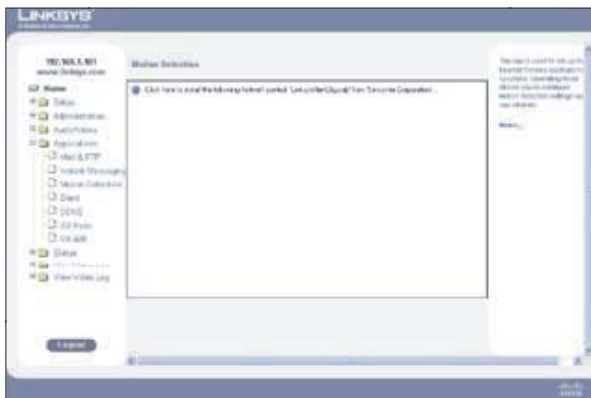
LINKSYS
A Division of Cisco Systems, Inc.

192.168.1.101
www.linksys.com

Home
Setup
Administration
Audio/Video
Applications
Mail & FTP
Instant Messaging
Motion Detection
Client
DDNS
I/O Ports
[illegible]
Status
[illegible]
View Video Log

Logout

Motion Detection

Click here to install the following ActiveX control: 'LinksysNetCam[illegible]' from 'Sercomm Corporation'...

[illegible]

More...